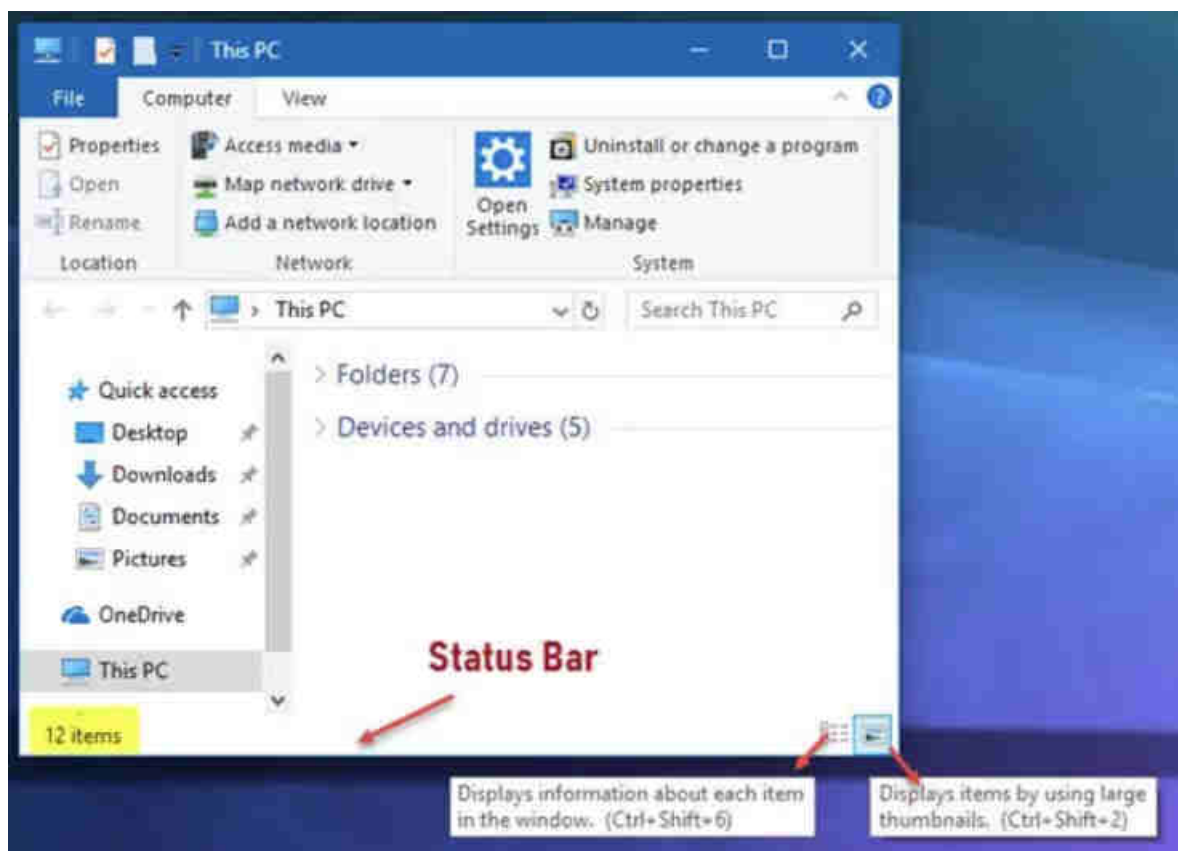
This PC

File Computer View

Properties
Open
Rename
Location

Access media
Map network drive
Add a network location
Network

Open Settings
Uninstall or change a program
System properties
Manage
System

This PC
Search This PC

Quick access
Desktop
Downloads
Documents
Pictures
OneDrive
This PC

Folders (7)
Devices and drives (5)

Status Bar

12 items

Displays information about each item in the window. (Ctrl+Shift+6)

Displays items by using large thumbnails. (Ctrl+Shift+2)